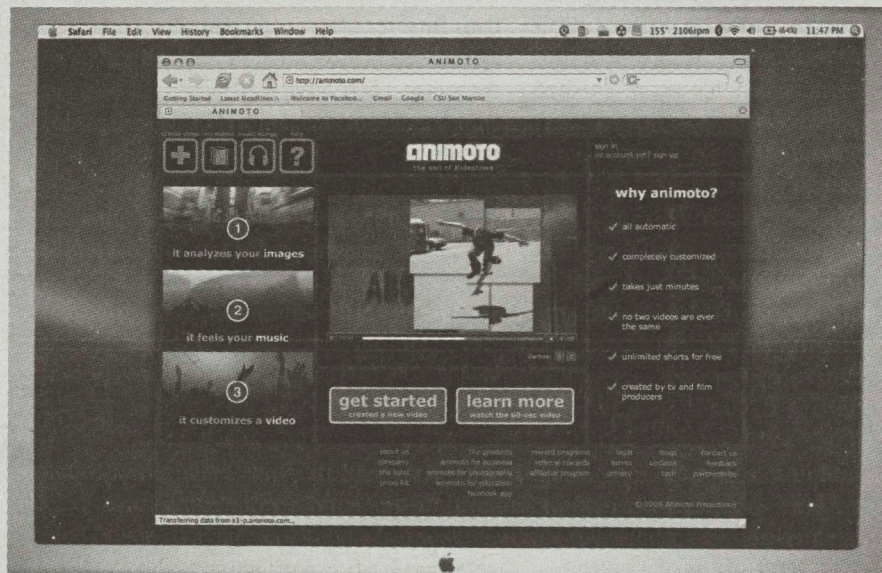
Safari File Edit View History Bookmarks Window Help

155° 2106rpm (84%) 11:47 PM

ANIMOTO

http://animoto.com/

Getting Started Latest Headlines Welcome to Facebo... Gmail Google CSU San Marcos

ANIMOTO

create show sign in
no account yet? sign up

animoto
the end of slideshows

1
it analyzes your images

2
it feels your music

3
it customizes a video

why animoto?

✓ all automatic

✓ completely customized

✓ takes just minutes

✓ no two videos are ever the same

✓ unlimited shorts for free

✓ created by tv and film producers

get started
create a new video

learn more
watch the 60-sec video

about us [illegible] the products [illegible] legal blogs contact us
company animoto for business referral rewards terms updates feedback
the band animoto for photographers affiliate program privacy tech partnerships
press kit animoto for education
facebook app

© 2008 Animoto Productions

Transferring data from s3-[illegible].animoto.com...